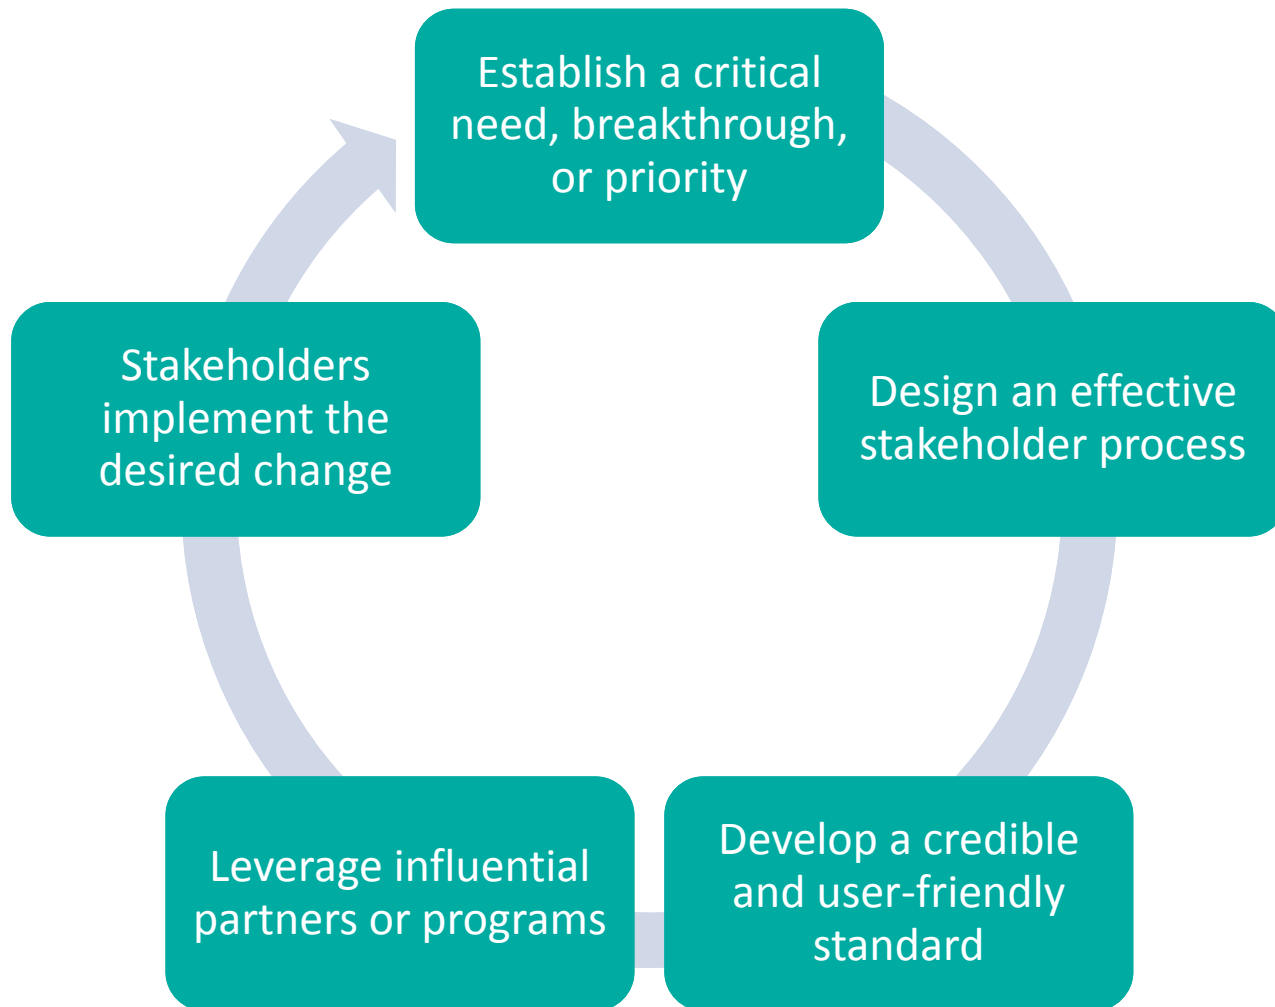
Establish a critical need, breakthrough, or priority

Design an effective stakeholder process

Develop a credible and user-friendly standard

Leverage influential partners or programs

Stakeholders implement the desired change